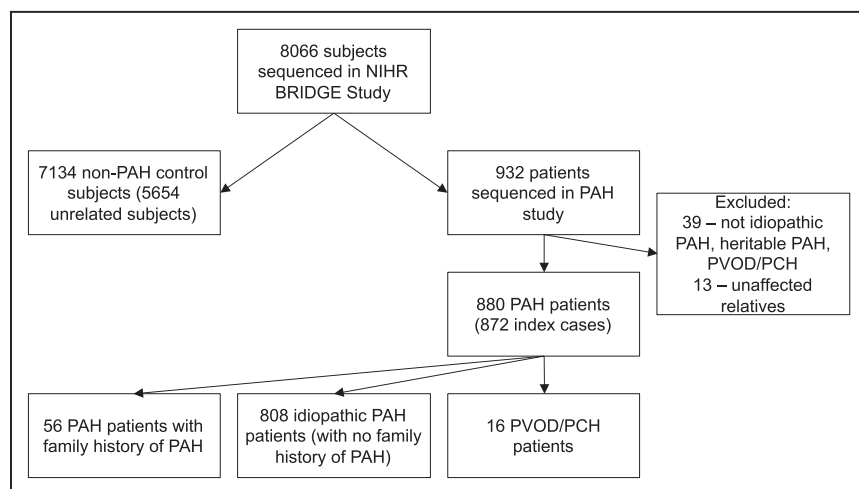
8066 subjects sequenced in NIHR BRIDGE Study

7134 non-PAH control subjects (5654 unrelated subjects)

932 patients sequenced in PAH study

Excluded:
39 – not idiopathic PAH, heritable PAH, PVOD/PCH
13 – unaffected relatives

880 PAH patients (872 index cases)

56 PAH patients with family history of PAH

808 idiopathic PAH patients (with no family history of PAH)

16 PVOD/PCH patients